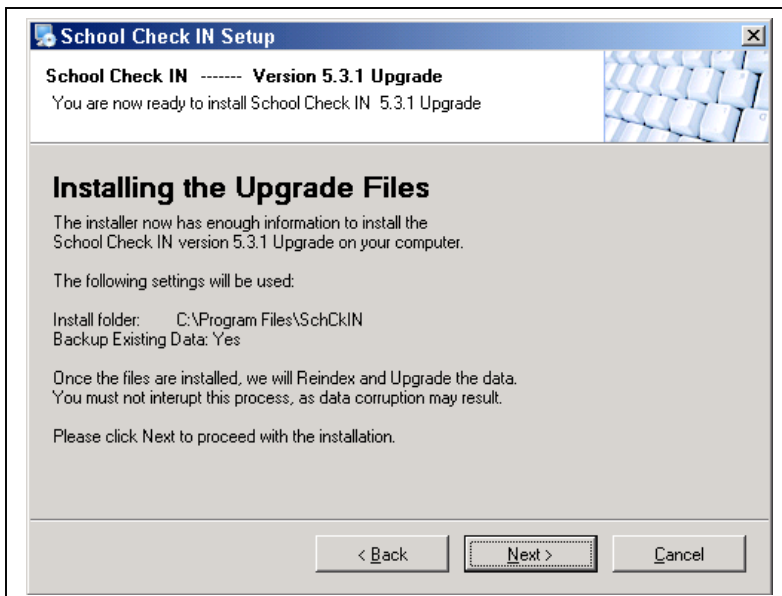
School Check IN Setup

School Check IN ------- Version 5.3.1 Upgrade
You are now ready to install School Check IN 5.3.1 Upgrade

Installing the Upgrade Files

The installer now has enough information to install the School Check IN version 5.3.1 Upgrade on your computer.

The following settings will be used:

Install folder: C:\Program Files\SchCkIN
Backup Existing Data: Yes

Once the files are installed, we will Reindex and Upgrade the data.
You must not interupt this process, as data corruption may result.

Please click Next to proceed with the installation.

< Back Next > Cancel